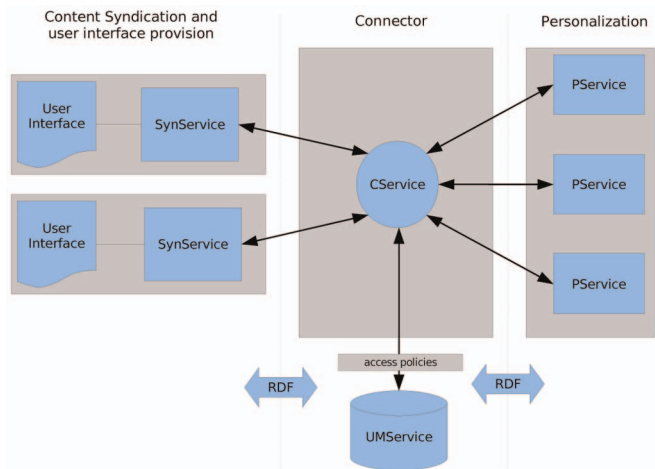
Content Syndication and user interface provision

Connector

Personalization

User Interface

SynService

User Interface

SynService

CService

PService

PService

PService

access policies

RDF

RDF

UMService